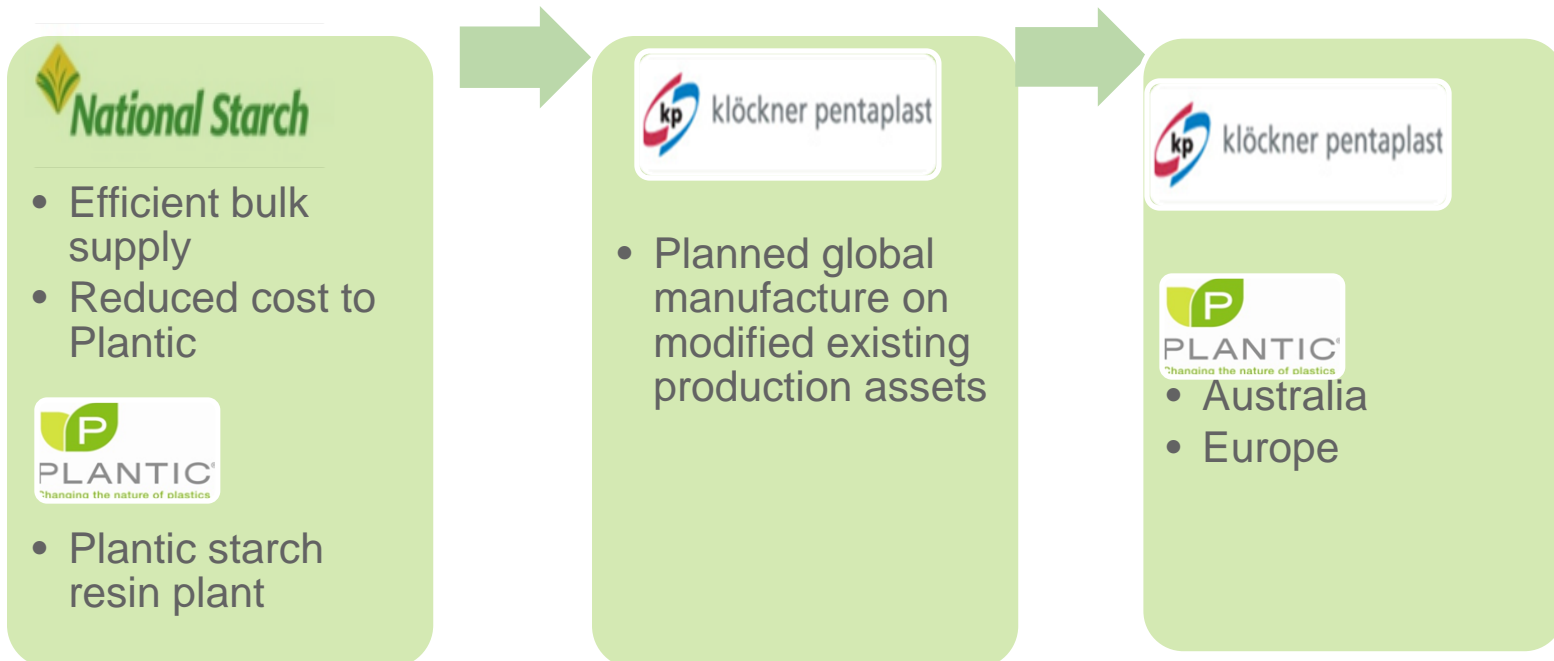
National Starch

• Efficient bulk supply
• Reduced cost to Plantic

P
PLANTIC®
Changing the nature of plastics

• Plantic starch resin plant

kp klöckner pentaplast

• Planned global manufacture on modified existing production assets

kp klöckner pentaplast

P
PLANTIC®
Changing the nature of plastics

• Australia
• Europe